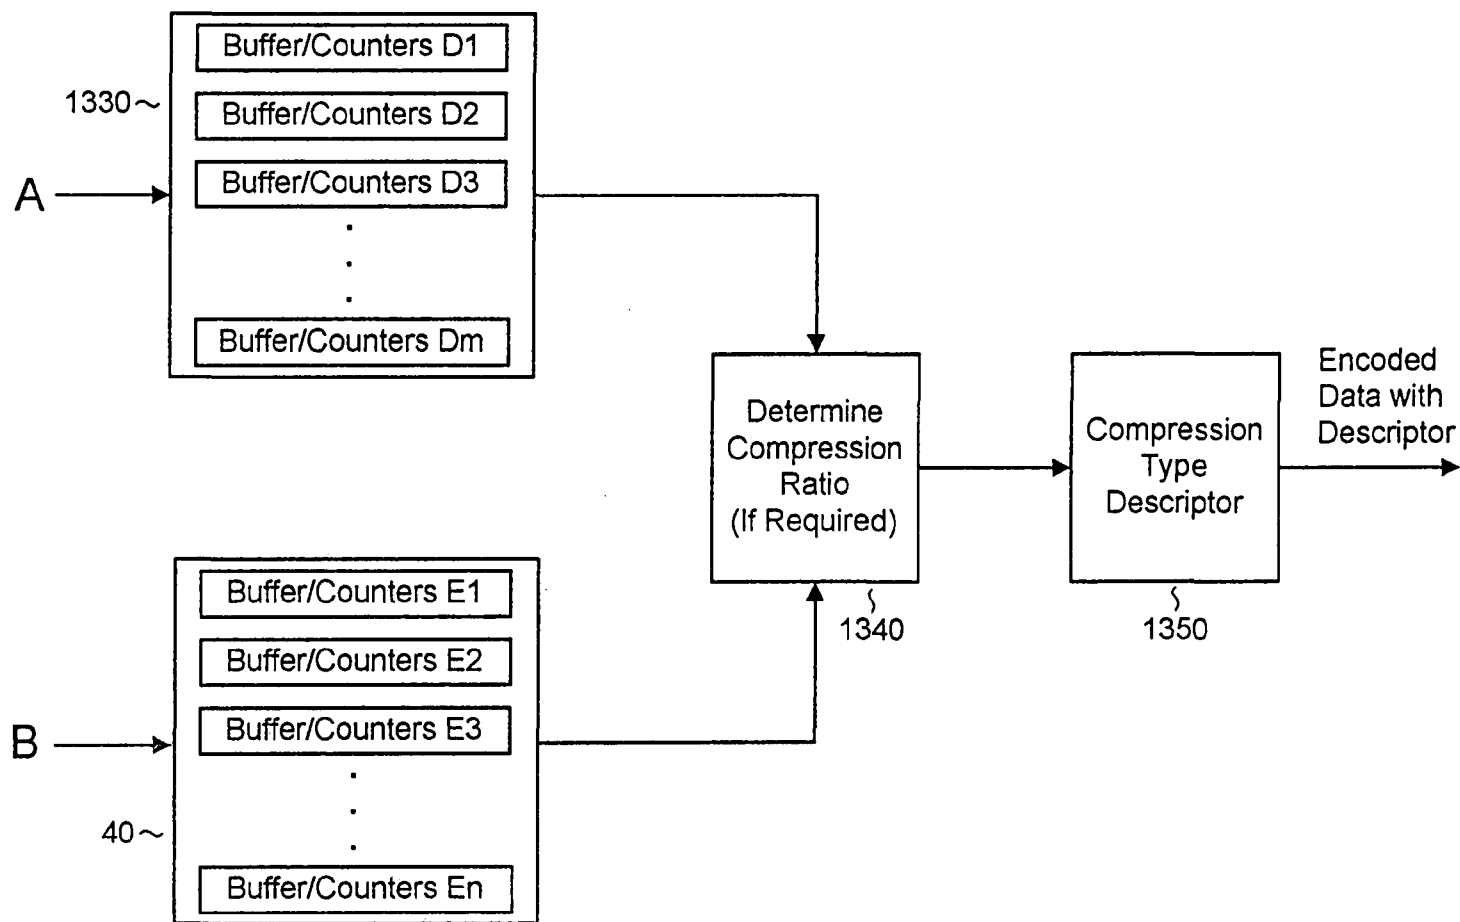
1330

Buffer/Counters D1

Buffer/Counters D2

A

Buffer/Counters D3

Buffer/Counters Dm

Determine Compression Ratio (If Required)

1340

Compression Type Descriptor

1350

Encoded Data with Descriptor

Buffer/Counters E1

Buffer/Counters E2

B

Buffer/Counters E3

40

Buffer/Counters En